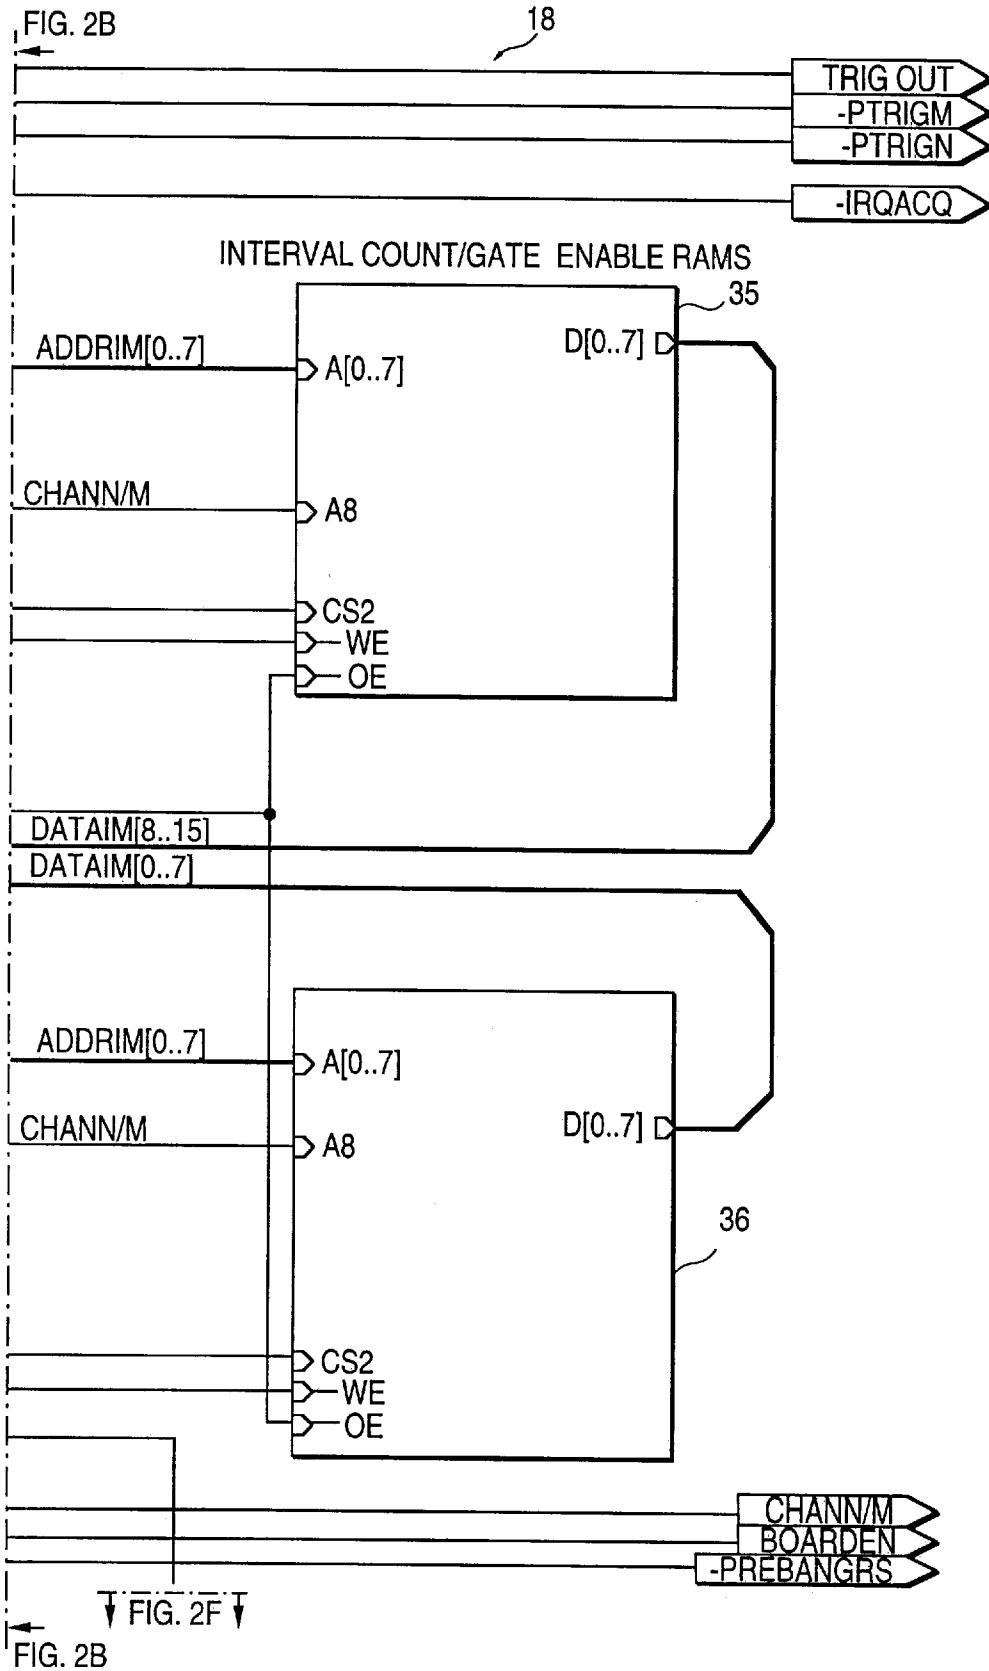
FIG. 2B

18

TRIG OUT
-PTRIGM
-PTRIGN

-IRQACQ

INTERVAL COUNT/GATE ENABLE RAMS

35

ADDRIM[0..7]
A[0..7]
D[0..7]

CHANN/M
A8

CS2
WE
OE

DATAIM[8..15]
DATAIM[0..7]

ADDRIM[0..7]
A[0..7]

CHANN/M
A8
D[0..7]

36

CS2
WE
OE

CHANN/M
BOARDEN
-PREBANGRS

FIG. 2F

FIG. 2B